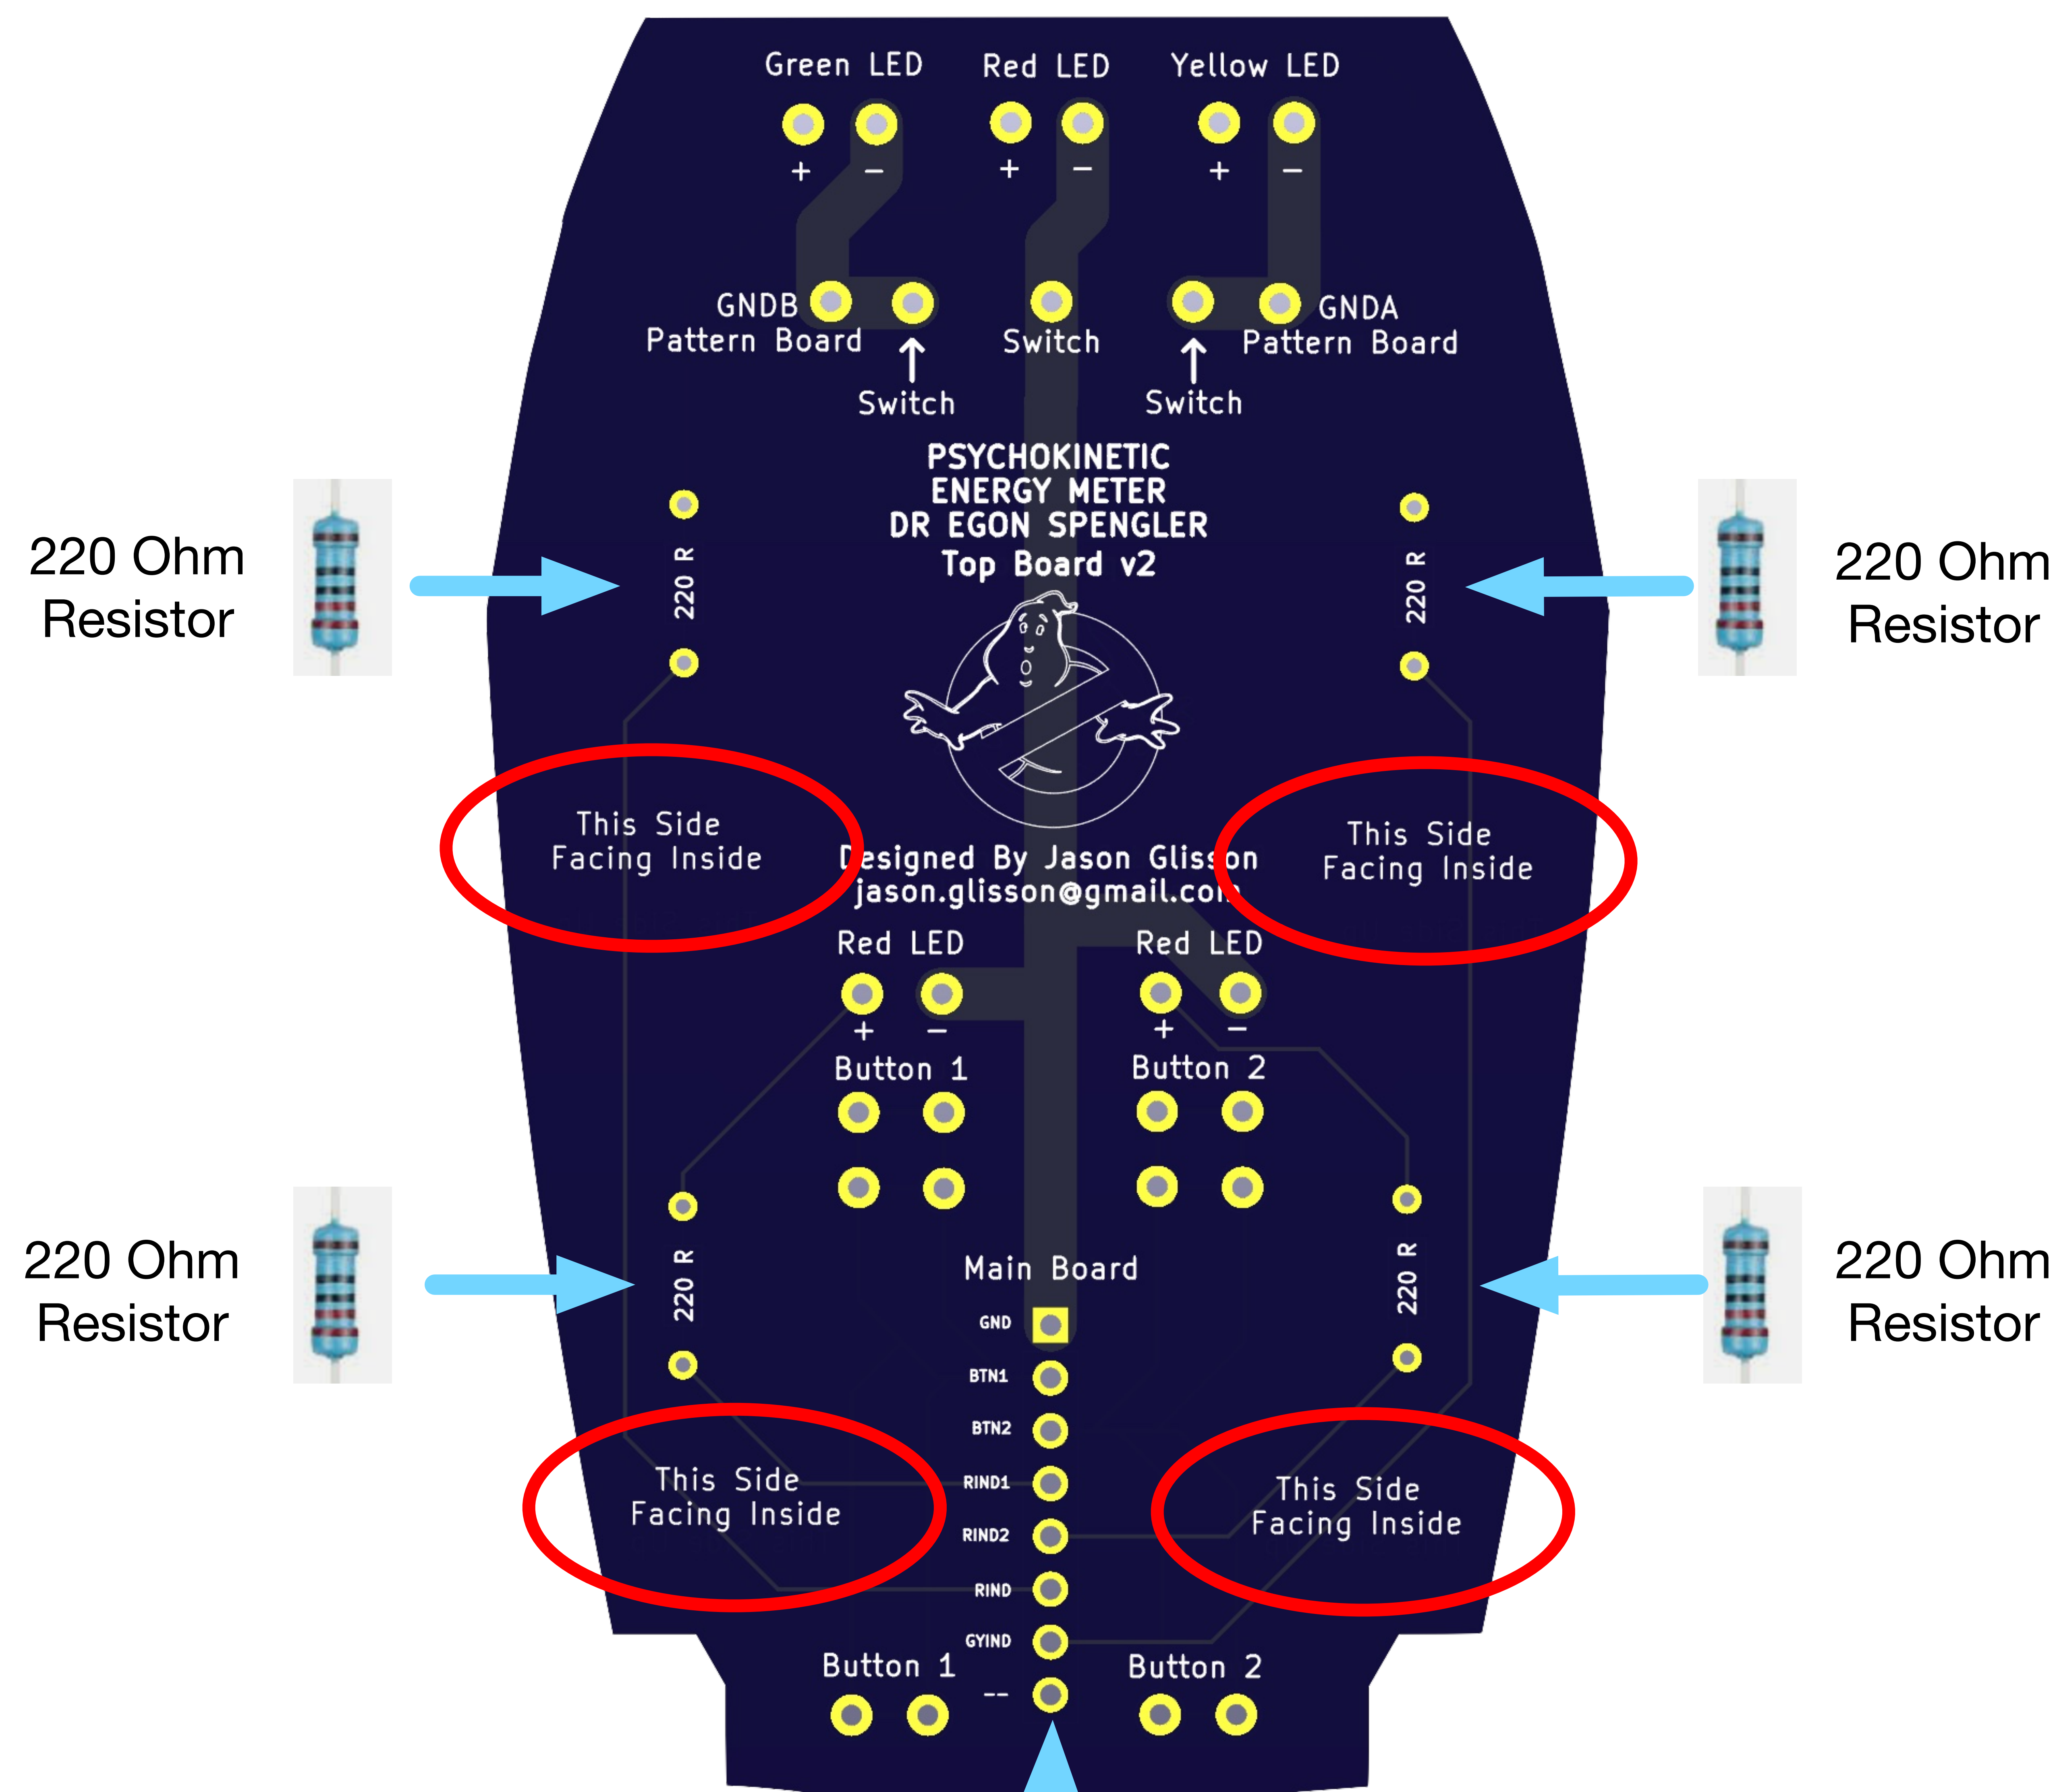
Green LED Red LED Yellow LED

+ − + − + −

GNDB Pattern Board

Switch

GNDA Pattern Board

Switch Switch

PSYCHOKINETIC ENERGY METER DR EGON SPENGLER Top Board v2

220 Ohm Resistor

220 R

220 R

220 Ohm Resistor

This Side Facing Inside

Designed By Jason Glisson jason.glisson@gmail.com

This Side Facing Inside

Red LED Red LED

+ − + −

Button 1 Button 2

220 Ohm Resistor

220 R

Main Board

220 R

220 Ohm Resistor

GND

BTN1

BTN2

RIND1

RIND2

RIND

GYIND

--

This Side Facing Inside

This Side Facing Inside

Button 1 Button 2